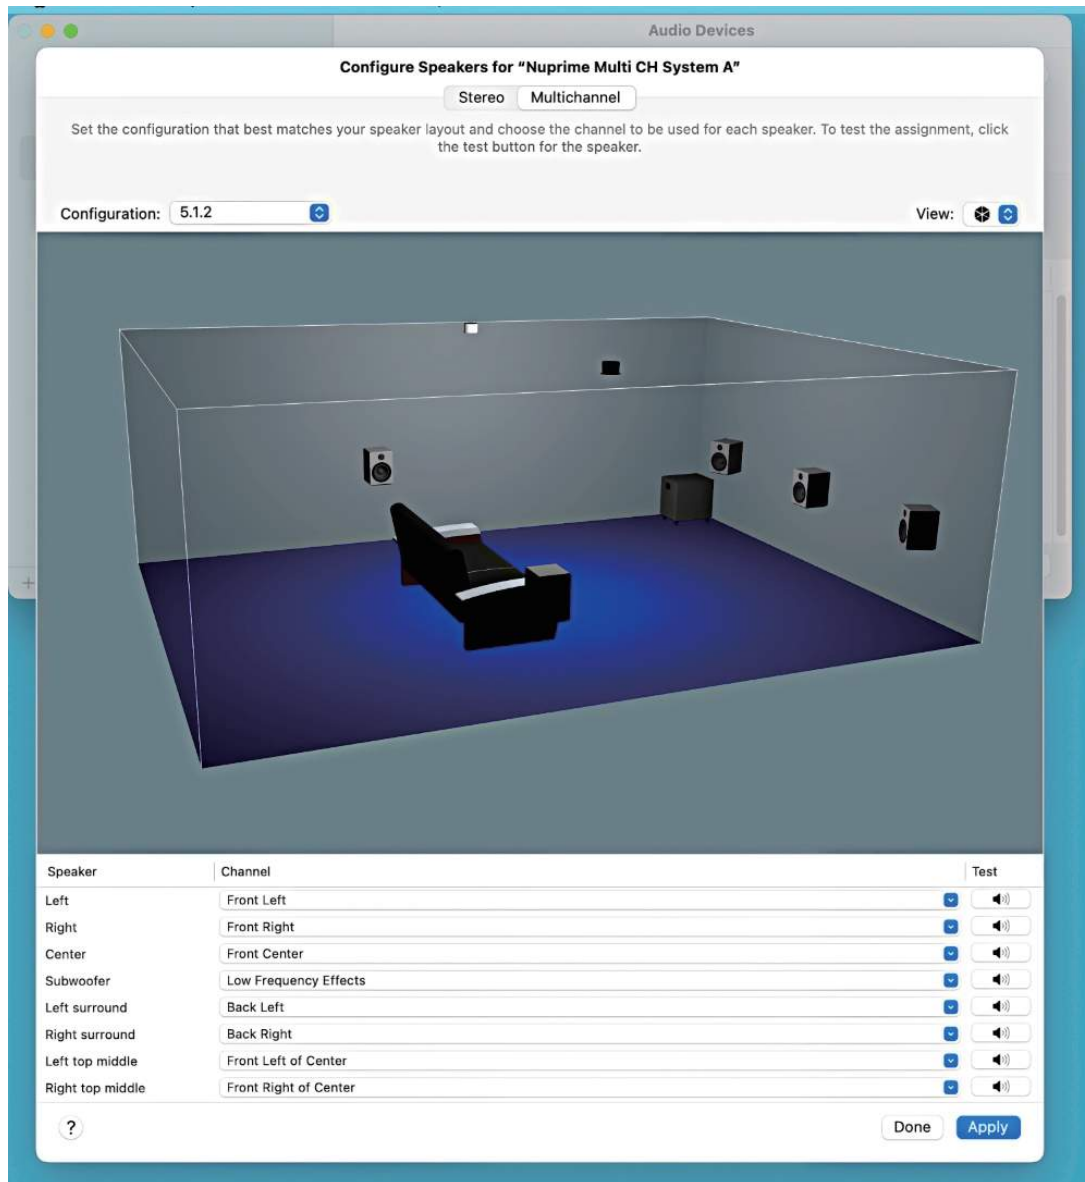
Audio Devices

Configure Speakers for "Nuprime Multi CH System A"

Stereo | Multichannel

Set the configuration that best matches your speaker layout and choose the channel to be used for each speaker. To test the assignment, click the test button for the speaker.

Configuration: 5.1.2

View:

| Speaker | Channel | Test |
|---|---|---|
| Left | Front Left | |
| Right | Front Right | |
| Center | Front Center | |
| Subwoofer | Low Frequency Effects | |
| Left surround | Back Left | |
| Right surround | Back Right | |
| Left top middle | Front Left of Center | |
| Right top middle | Front Right of Center | |

?

Done Apply